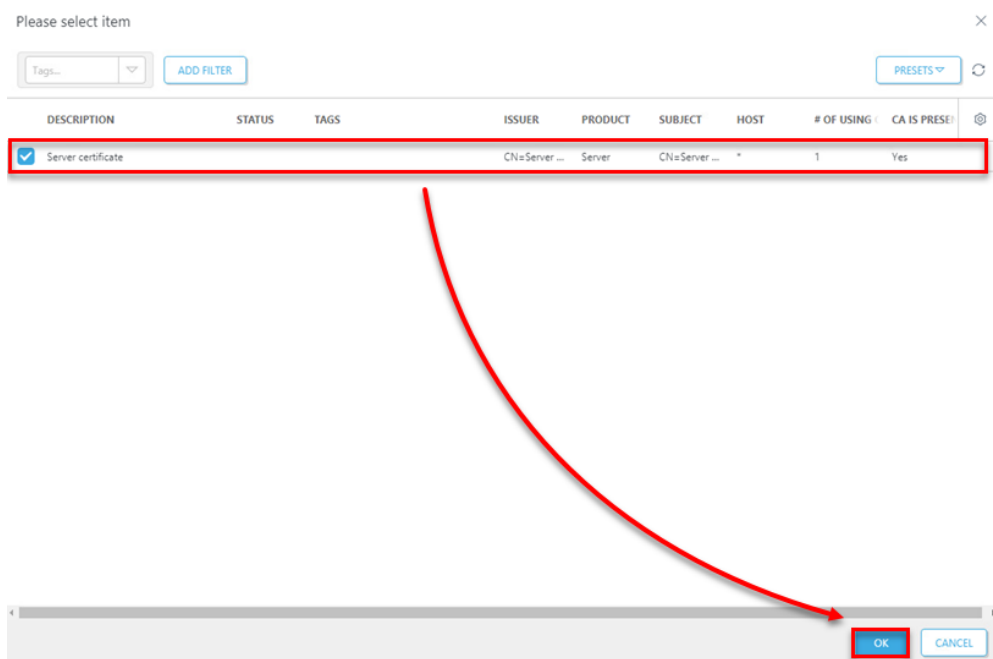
Please select item

Tags...

ADD FILTER

PRESETS

| DESCRIPTION | STATUS | TAGS | ISSUER | PRODUCT | SUBJECT | HOST | # OF USING | CA IS PRESE |
|---|---|---|---|---|---|---|---|---|
| Server certificate | | | CN=Server ... | Server | CN=Server ... | * | 1 | Yes |

OK

CANCEL